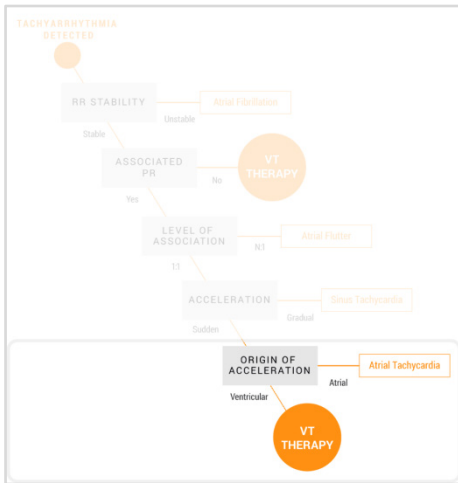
TACHYARRHYTHMIA DETECTED

RR STABILITY

Atrial Fibrillation

Unstable

Stable

ASSOCIATED PR

No

VT THERAPY

Yes

LEVEL OF ASSOCIATION

Atrial Flutter

N:1

1:1

ACCELERATION

Sinus Tachycardia

Gradual

Sudden

ORIGIN OF ACCELERATION

Atrial Tachycardia

Atrial

Ventricular

VT THERAPY